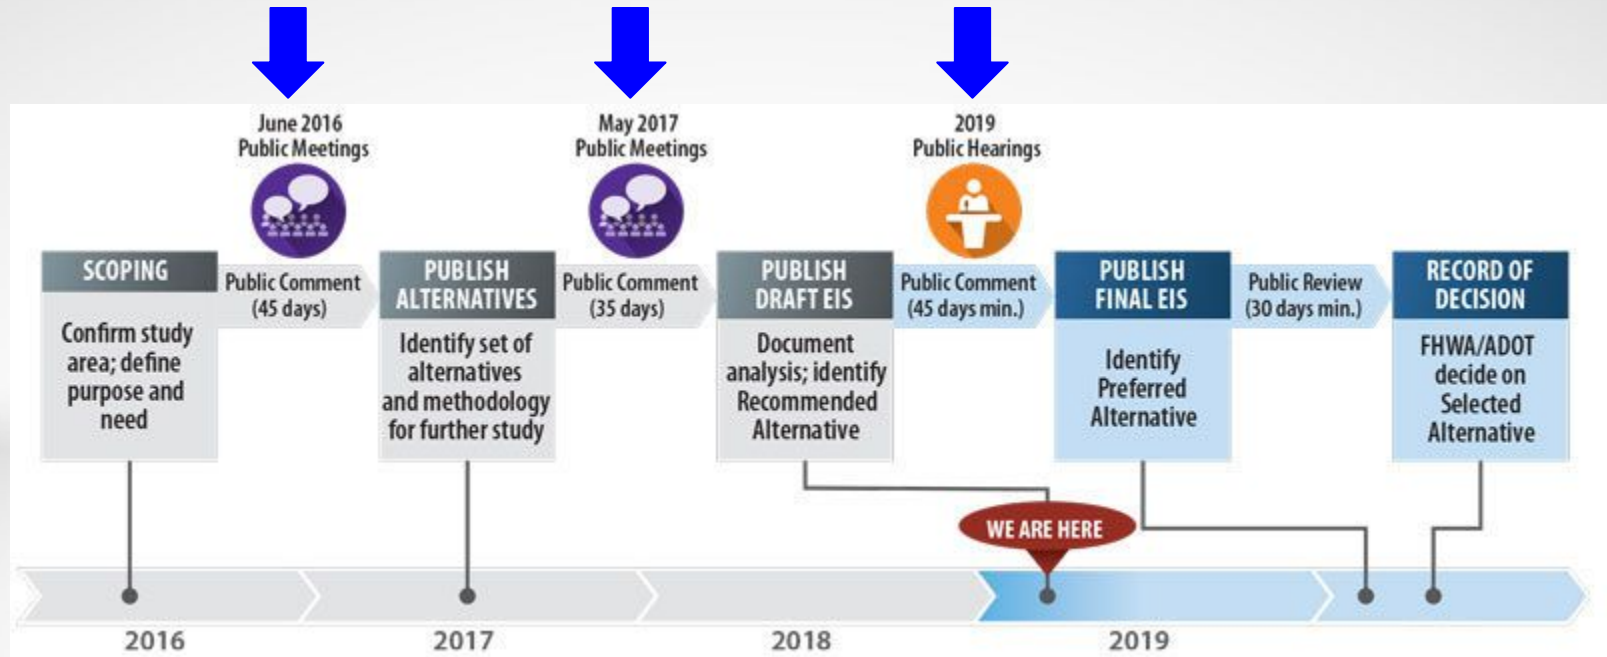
June 2016
Public Meetings

May 2017
Public Meetings

2019
Public Hearings

SCOPING

Confirm study area; define purpose and need

Public Comment (45 days)

PUBLISH ALTERNATIVES

Identify set of alternatives and methodology for further study

Public Comment (35 days)

PUBLISH DRAFT EIS

Document analysis; identify Recommended Alternative

Public Comment (45 days min.)

PUBLISH FINAL EIS

Identify Preferred Alternative

Public Review (30 days min.)

RECORD OF DECISION

FHWA/ADOT decide on Selected Alternative

WE ARE HERE

2016

2017

2018

2019